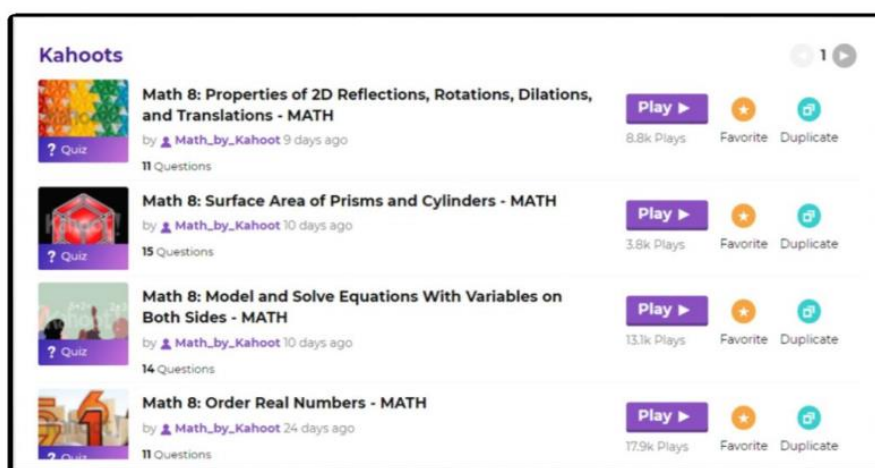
Kahoots

1

? Quiz

Math 8: Properties of 2D Reflections, Rotations, Dilations, and Translations - MATH

by Math_by_Kahoot 9 days ago

11 Questions

Play ▶

8.8k Plays

Favorite

Duplicate

? Quiz

Math 8: Surface Area of Prisms and Cylinders - MATH

by Math_by_Kahoot 10 days ago

15 Questions

Play ▶

3.8k Plays

Favorite

Duplicate

? Quiz

Math 8: Model and Solve Equations With Variables on Both Sides - MATH

by Math_by_Kahoot 10 days ago

14 Questions

Play ▶

13.1k Plays

Favorite

Duplicate

? Quiz

Math 8: Order Real Numbers - MATH

by Math_by_Kahoot 24 days ago

11 Questions

Play ▶

17.9k Plays

Favorite

Duplicate